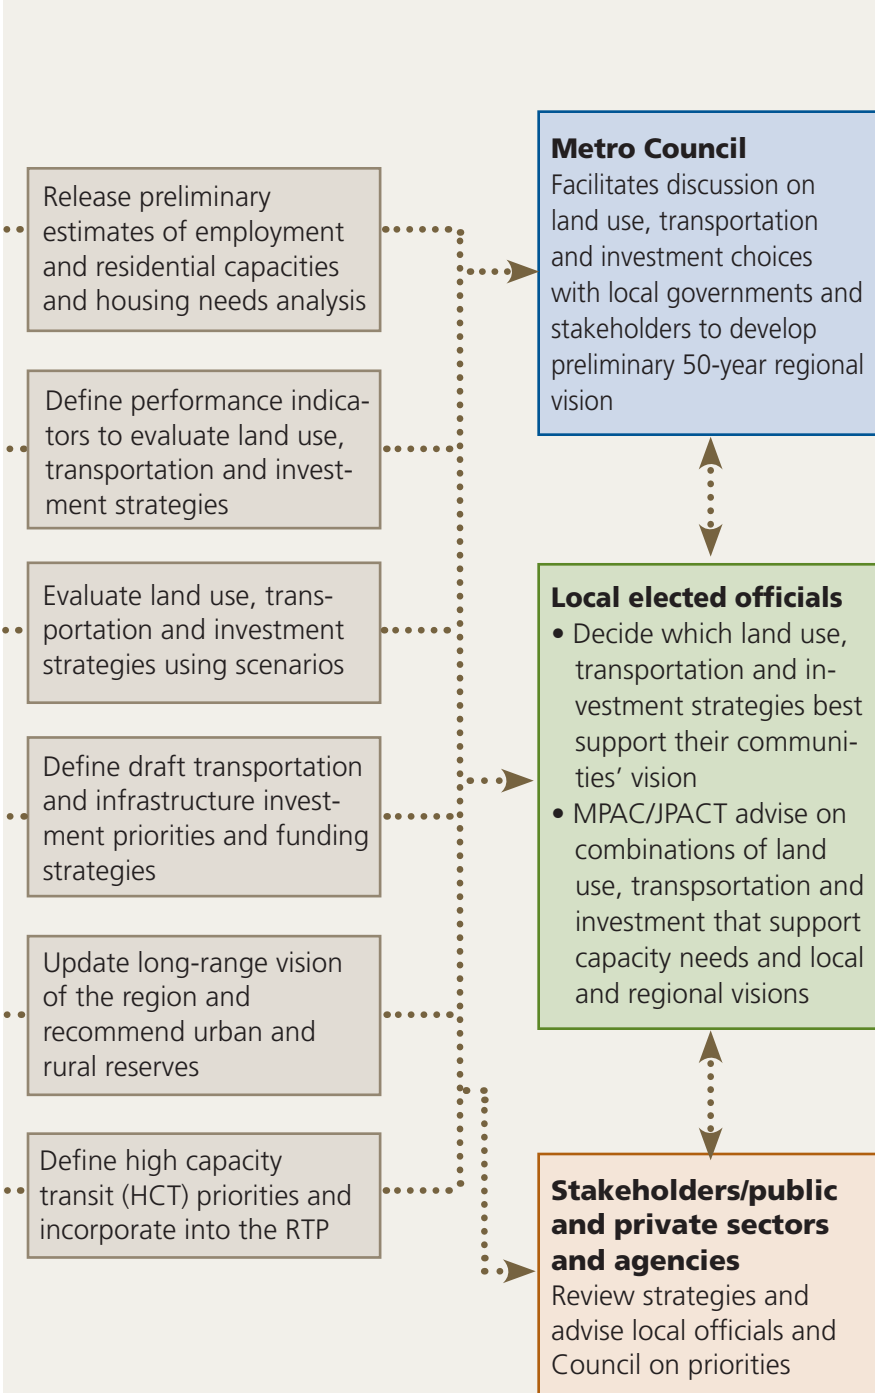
Release preliminary estimates of employment and residential capacities and housing needs analysis

Define performance indicators to evaluate land use, transportation and investment strategies

Evaluate land use, transportation and investment strategies using scenarios

Define draft transportation and infrastructure investment priorities and funding strategies

Update long-range vision of the region and recommend urban and rural reserves

Define high capacity transit (HCT) priorities and incorporate into the RTP

**Metro Council**
Facilitates discussion on land use, transportation and investment choices with local governments and stakeholders to develop preliminary 50-year regional vision

**Local elected officials**
• Decide which land use, transportation and investment strategies best support their communities' vision
• MPAC/JPACT advise on combinations of land use, transpsortation and investment that support capacity needs and local and regional visions

**Stakeholders/public and private sectors and agencies**
Review strategies and advise local officials and Council on priorities